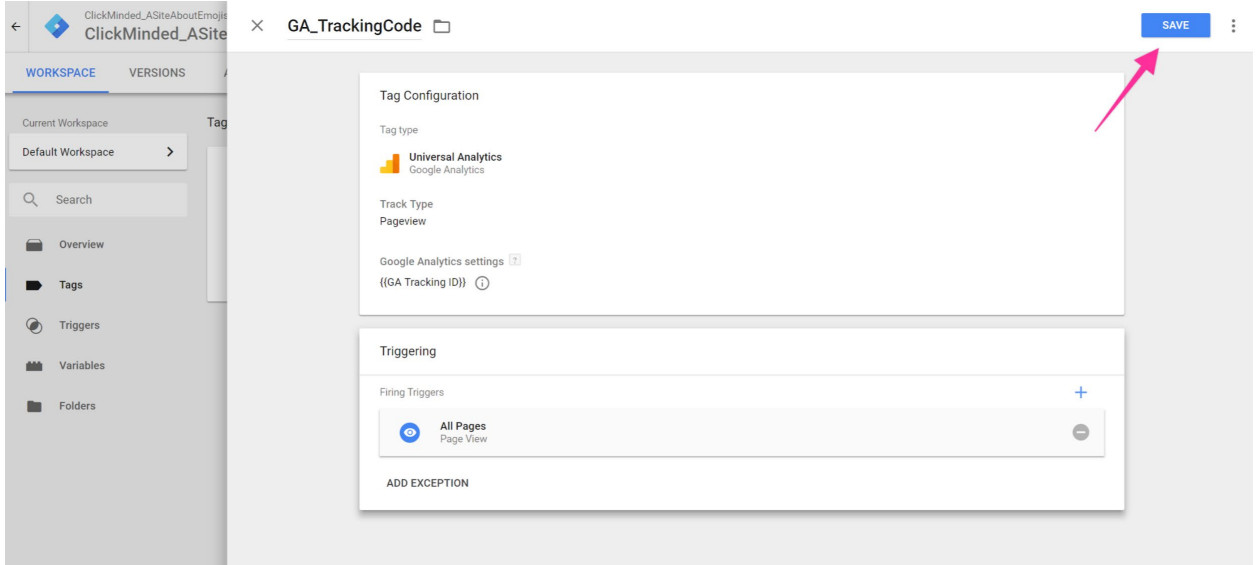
ClickMinded_ASiteAboutEmoji
ClickMinded_ASite

WORKSPACE VERSIONS

Current Workspace
Default Workspace

Search

Overview
Tags
Triggers
Variables
Folders

Tag

GA_TrackingCode

SAVE

Tag Configuration

Tag type

Universal Analytics
Google Analytics

Track Type
Pageview

Google Analytics settings ?
{{GA Tracking ID}}

Triggering

Firing Triggers

All Pages
Page View

ADD EXCEPTION